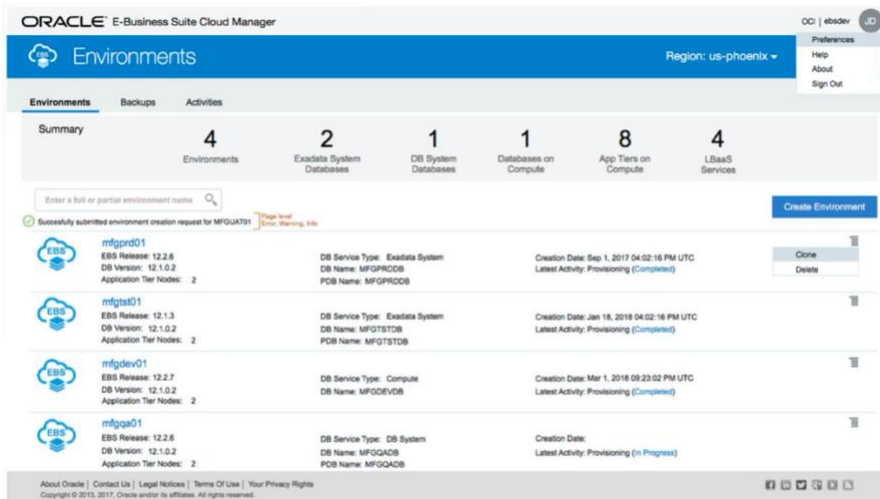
ORACLE E-Business Suite Cloud Manager

OCI | ebsdev JD

Preferences
Help
About
Sign Out

Environments

Region: us-phoenix

Environments Backups Activities

Summary

4 Environments

2 Exadata System Databases

1 DB System Databases

1 Databases on Compute

8 App Tiers on Compute

4 LBaaS Services

Enter a full or partial environment name

Create Environment

Successfully submitted environment creation request for MFGUAT01 Page level Error, Warning, Info

EBS mfgprd01
EBS Release: 12.2.6
DB Version: 12.1.0.2
Application Tier Nodes: 2

DB Service Type: Exadata System
DB Name: MFGPRDDB
PDB Name: MFGPRDDB

Creation Date: Sep 1, 2017 04:02:16 PM UTC
Latest Activity: Provisioning (Completed)

Clone
Delete

EBS mfgtst01
EBS Release: 12.1.3
DB Version: 12.1.0.2
Application Tier Nodes: 2

DB Service Type: Exadata System
DB Name: MFGTSTDB
PDB Name: MFGTSTDB

Creation Date: Jan 18, 2018 04:02:16 PM UTC
Latest Activity: Provisioning (Completed)

EBS mfgdev01
EBS Release: 12.2.7
DB Version: 12.1.0.2
Application Tier Nodes: 2

DB Service Type: Compute
DB Name: MFGDEVDB

Creation Date: Mar 1, 2018 09:23:02 PM UTC
Latest Activity: Provisioning (Completed)

EBS mfgqa01
EBS Release: 12.2.6
DB Version: 12.1.0.2
Application Tier Nodes: 2

DB Service Type: DB System
DB Name: MFGQADB
PDB Name: MFGQADB

Creation Date:
Latest Activity: Provisioning (In Progress)

About Oracle | Contact Us | Legal Notices | Terms Of Use | Your Privacy Rights
Copyright © 2013, 2017, Oracle and/or its affiliates. All rights reserved.